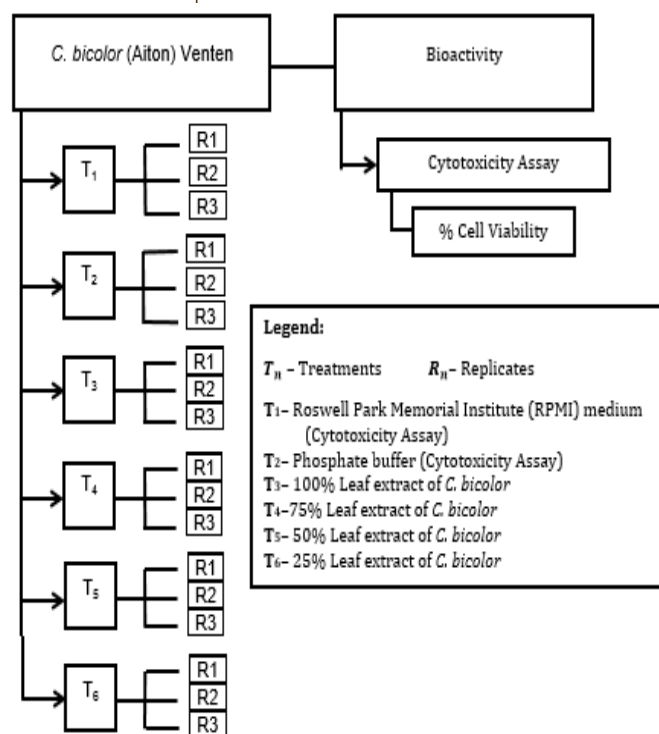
C. bicolor (Aiton) Venten

Bioactivity

Cytotoxicity Assay

% Cell Viability

$T_1$

R1

R2

R3

$T_2$

R1

R2

R3

$T_3$

R1

R2

R3

$T_4$

R1

R2

R3

$T_5$

R1

R2

R3

$T_6$

R1

R2

R3

Legend:

$T_n$ – Treatments $R_n$ – Replicates

T1– Roswell Park Memorial Institute (RPMI) medium (Cytotoxicity Assay)
T2– Phosphate buffer (Cytotoxicity Assay)
T3– 100% Leaf extract of C. bicolor
T4–75% Leaf extract of C. bicolor
T5– 50% Leaf extract of C. bicolor
T6– 25% Leaf extract of C. bicolor